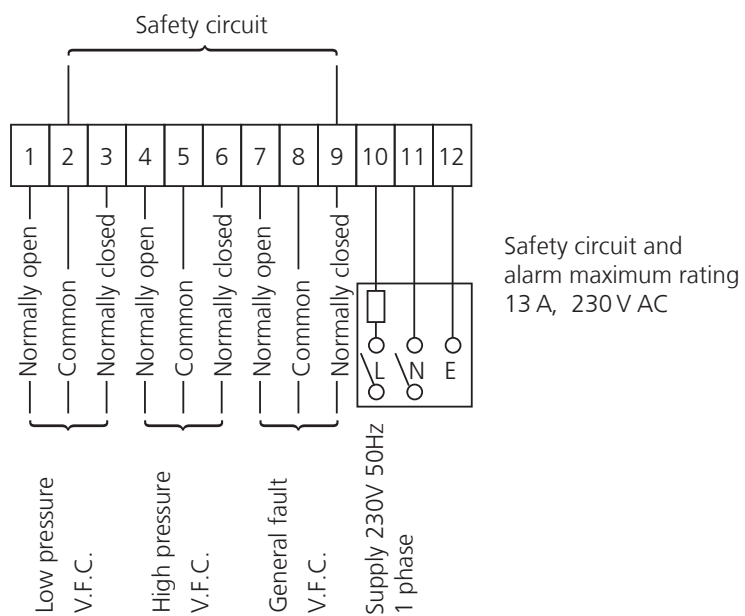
Safety circuit

| 1 | 2 | 3 | 4 | 5 | 6 | 7 | 8 | 9 | 10 | 11 | 12 |
|---|---|---|---|---|---|---|---|---|---|---|---|

Normally open
Common
Normally closed
Normally open
Common
Normally closed
Normally open
Common
Normally closed

L
N
E

Safety circuit and alarm maximum rating 13 A, 230 V AC

Low pressure V.F.C.

High pressure V.F.C.

General fault V.F.C.

Supply 230V 50Hz 1 phase